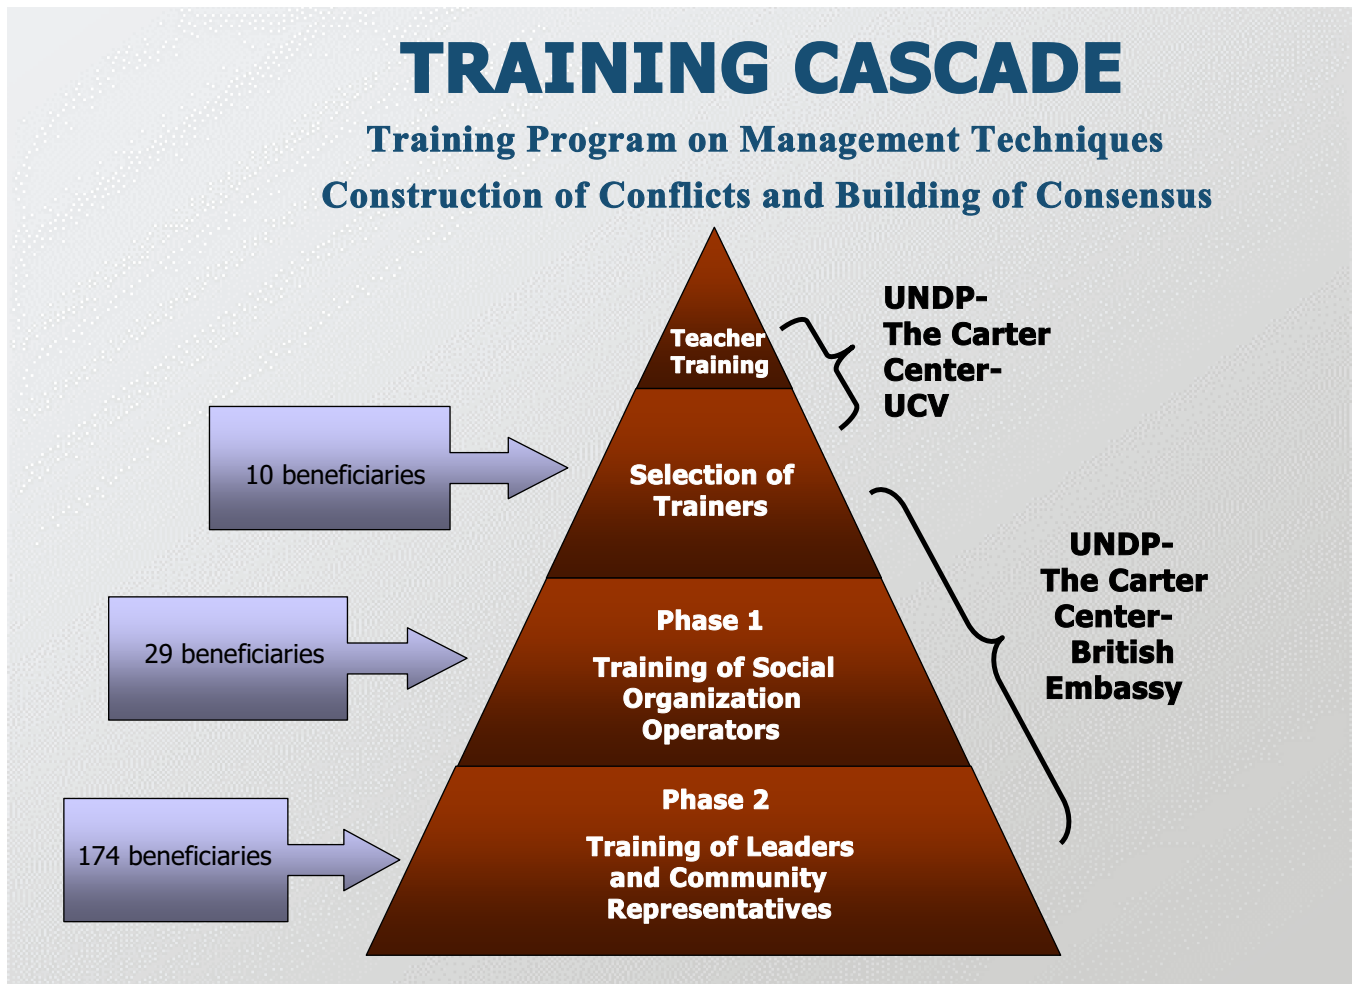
TRAINING CASCADE

Training Program on Management Techniques

Construction of Conflicts and Building of Consensus

Teacher Training

UNDP- The Carter Center- UCV

10 beneficiaries

Selection of Trainers

29 beneficiaries

Phase 1

Training of Social Organization Operators

UNDP- The Carter Center- British Embassy

174 beneficiaries

Phase 2

Training of Leaders and Community Representatives